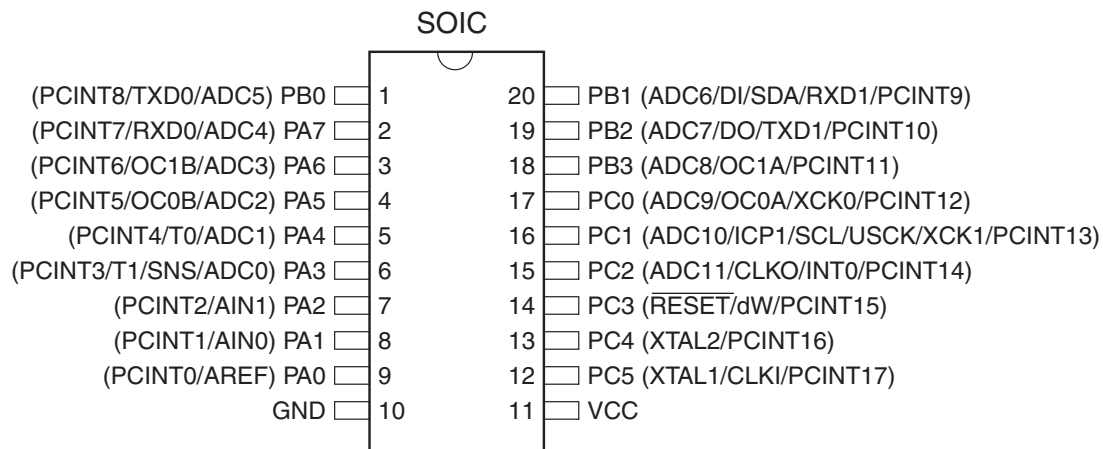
SOIC

(PCINT8/TXD0/ADC5) PB0 1
(PCINT7/RXD0/ADC4) PA7 2
(PCINT6/OC1B/ADC3) PA6 3
(PCINT5/OC0B/ADC2) PA5 4
(PCINT4/T0/ADC1) PA4 5
(PCINT3/T1/SNS/ADC0) PA3 6
(PCINT2/AIN1) PA2 7
(PCINT1/AIN0) PA1 8
(PCINT0/AREF) PA0 9
GND 10

20 PB1 (ADC6/DI/SDA/RXD1/PCINT9)
19 PB2 (ADC7/DO/TXD1/PCINT10)
18 PB3 (ADC8/OC1A/PCINT11)
17 PC0 (ADC9/OC0A/XCK0/PCINT12)
16 PC1 (ADC10/ICP1/SCL/USCK/XCK1/PCINT13)
15 PC2 (ADC11/CLKO/INT0/PCINT14)
14 PC3 ($\overline{RESET}$/dW/PCINT15)
13 PC4 (XTAL2/PCINT16)
12 PC5 (XTAL1/CLKI/PCINT17)
11 VCC